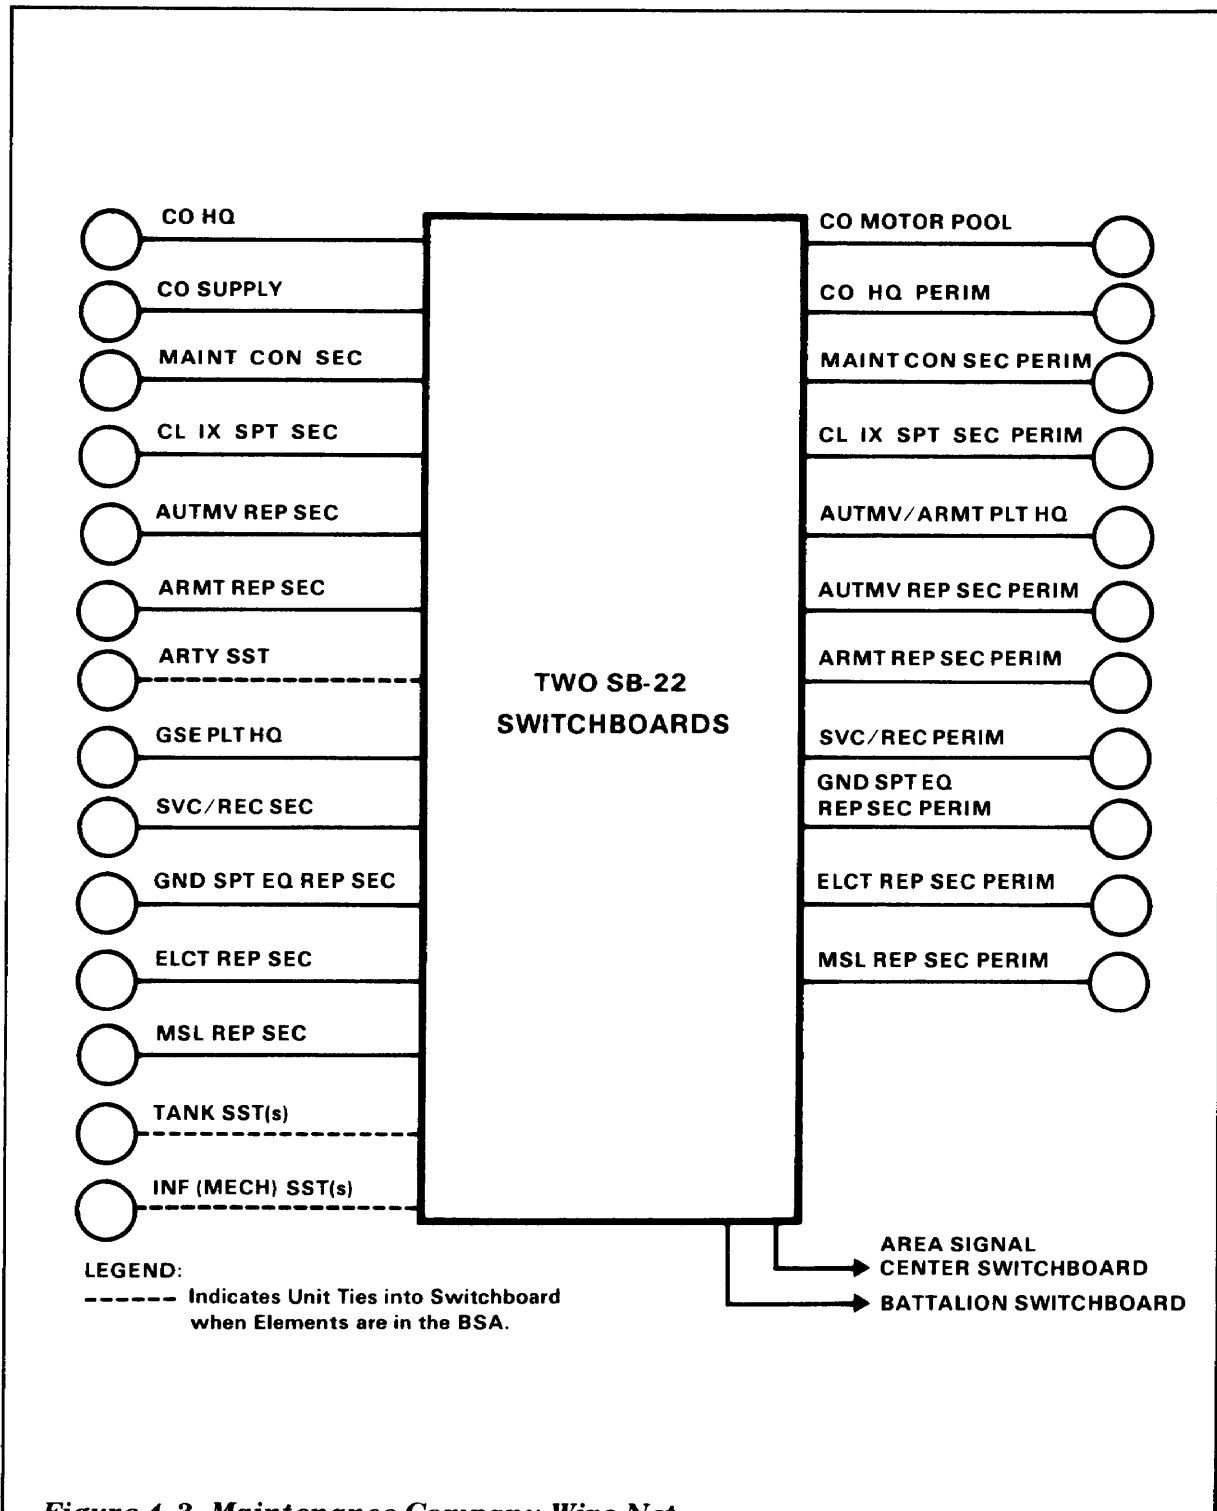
CO HQ
CO SUPPLY
MAINT CON SEC
CL IX SPT SEC
AUTMV REP SEC
ARMT REP SEC
ARTY SST
GSE PLT HQ
SVC/REC SEC
GND SPT EQ REP SEC
ELCT REP SEC
MSL REP SEC
TANK SST(s)
INF (MECH) SST(s)

TWO SB-22 SWITCHBOARDS

CO MOTOR POOL
CO HQ PERIM
MAINT CON SEC PERIM
CL IX SPT SEC PERIM
AUTMV/ARMT PLT HQ
AUTMV REP SEC PERIM
ARMT REP SEC PERIM
SVC/REC PERIM
GND SPT EQ REP SEC PERIM
ELCT REP SEC PERIM
MSL REP SEC PERIM

AREA SIGNAL CENTER SWITCHBOARD
BATTALION SWITCHBOARD

LEGEND:
------ Indicates Unit Ties into Switchboard when Elements are in the BSA.

Figure 4-3. Maintenance Company Wire Net